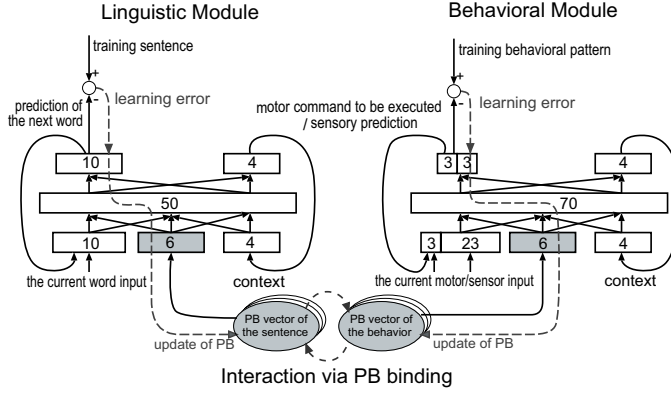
Linguistic Module

Behavioral Module

training sentence

+

-

prediction of the next word

learning error

10

4

50

10

6

4

the current word input

context

training behavioral pattern

+

-

motor command to be executed / sensory prediction

learning error

3

3

4

70

3

23

6

4

the current motor/sensor input

context

PB vector of the sentence

PB vector of the behavior

update of PB

update of PB

Interaction via PB binding